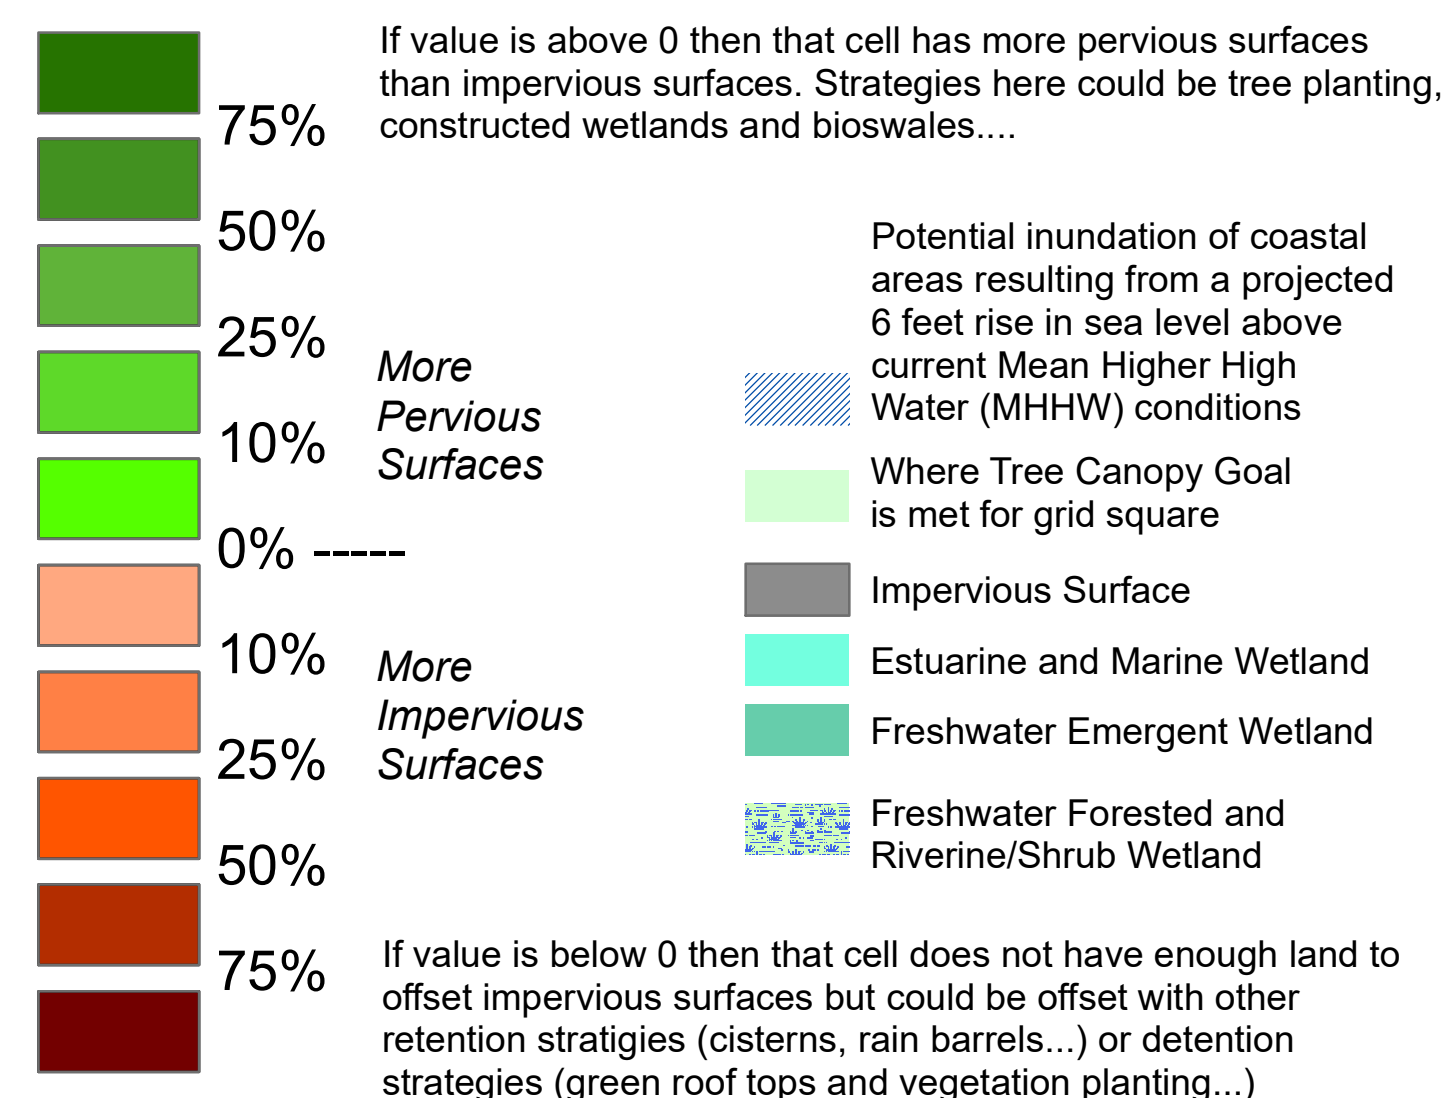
If value is above 0 then that cell has more pervious surfaces than impervious surfaces. Strategies here could be tree planting, constructed wetlands and bioswales....

75%

50%

25%

10%

0% -----

10%

25%

50%

75%

More Pervious Surfaces

More Impervious Surfaces

Potential inundation of coastal areas resulting from a projected 6 feet rise in sea level above current Mean Higher High Water (MHHW) conditions

Where Tree Canopy Goal is met for grid square

Impervious Surface

Estuarine and Marine Wetland

Freshwater Emergent Wetland

Freshwater Forested and Riverine/Shrub Wetland

If value is below 0 then that cell does not have enough land to offset impervious surfaces but could be offset with other retention stratigies (cisterns, rain barrels...) or detention strategies (green roof tops and vegetation planting...)